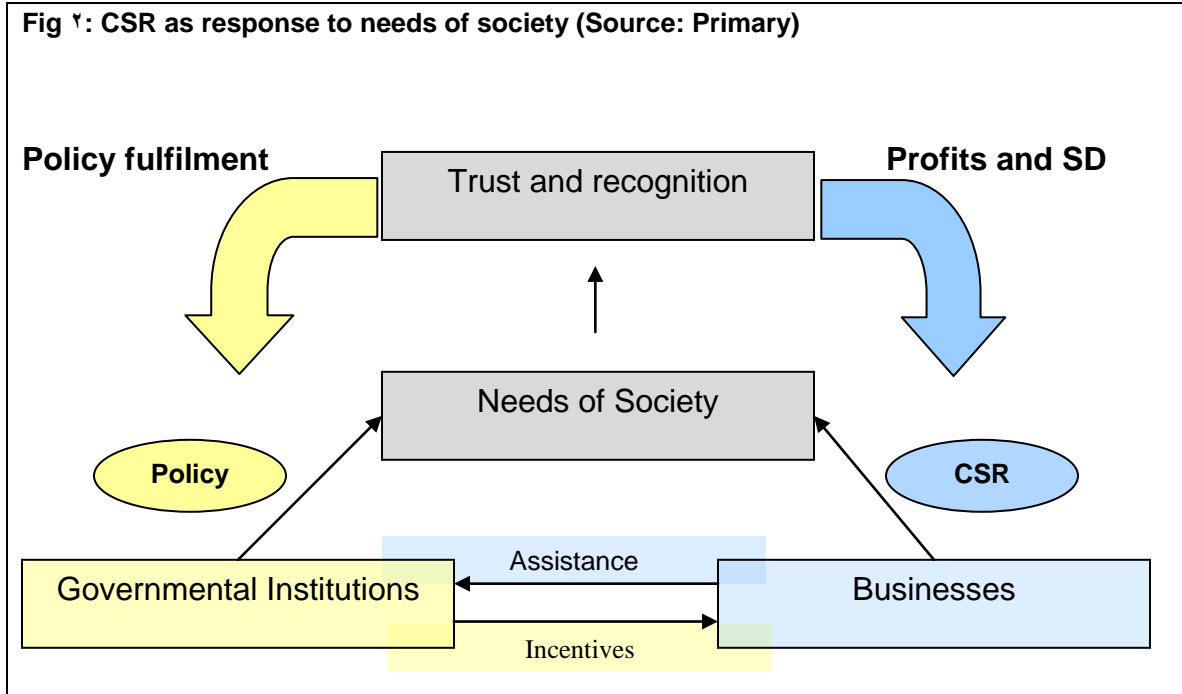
Fig ٢: CSR as response to needs of society (Source: Primary)

Policy fulfilment

Trust and recognition

Profits and SD

Needs of Society

Policy

CSR

Assistance

Governmental Institutions

Businesses

Incentives